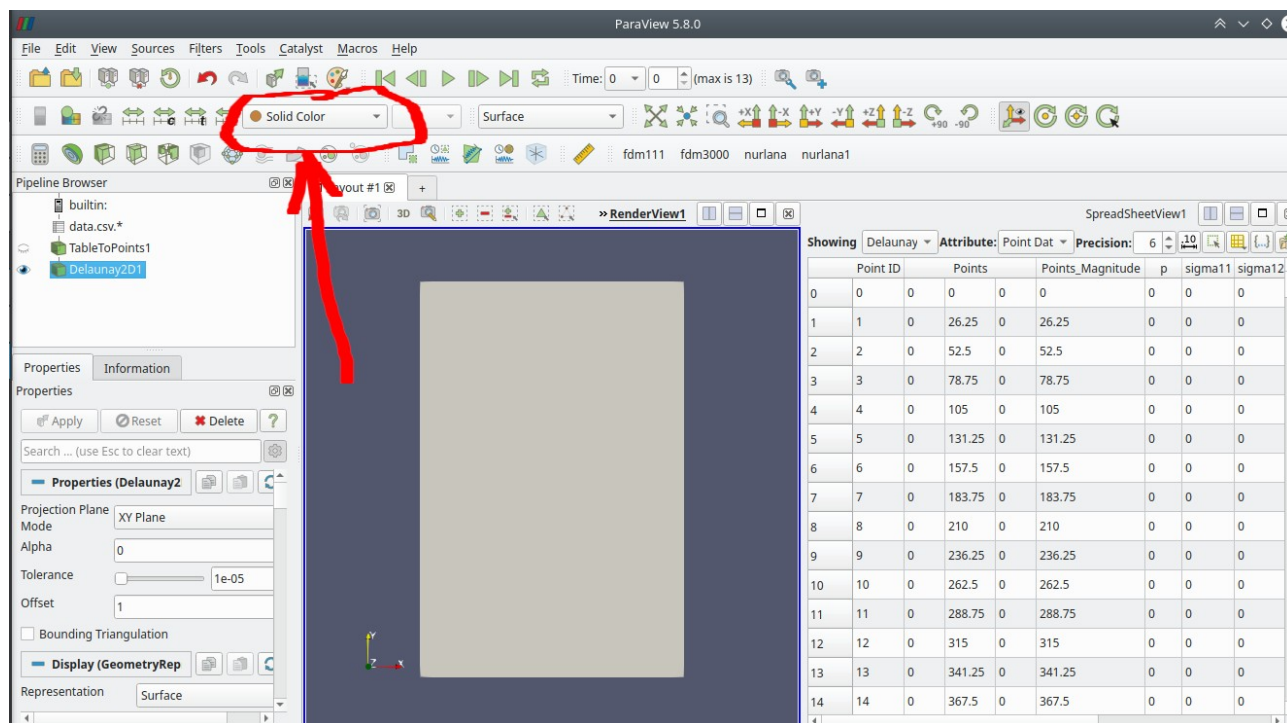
ParaView 5.8.0

File Edit View Sources Filters Tools Catalyst Macros Help

Time: 0 0 (max is 13)

Solid Color Surface

+90 -90

fdm111 fdm3000 nurlana nurlana1

Pipeline Browser

builtin:
data.csv.*
TableToPoints1
Delaunay2D1

Properties Information

Properties

Apply Reset Delete ?

Search ... (use Esc to clear text)

Properties (Delaunay2

Projection Plane Mode XY Plane
Alpha 0
Tolerance 1e-05
Offset 1
Bounding Triangulation

Display (GeometryRep

Representation Surface

Layout #1 +

3D » RenderView1

SpreadSheetView1

Showing Delaunay Attribute: Point Dat Precision: 6

| | Point ID | | Points | | Points_Magnitude | p | sigma11 | sigma12 |
|---|---|---|---|---|---|---|---|---|
| 0 | 0 | 0 | 0 | 0 | 0 | 0 | 0 | 0 |
| 1 | 1 | 0 | 26.25 | 0 | 26.25 | 0 | 0 | 0 |
| 2 | 2 | 0 | 52.5 | 0 | 52.5 | 0 | 0 | 0 |
| 3 | 3 | 0 | 78.75 | 0 | 78.75 | 0 | 0 | 0 |
| 4 | 4 | 0 | 105 | 0 | 105 | 0 | 0 | 0 |
| 5 | 5 | 0 | 131.25 | 0 | 131.25 | 0 | 0 | 0 |
| 6 | 6 | 0 | 157.5 | 0 | 157.5 | 0 | 0 | 0 |
| 7 | 7 | 0 | 183.75 | 0 | 183.75 | 0 | 0 | 0 |
| 8 | 8 | 0 | 210 | 0 | 210 | 0 | 0 | 0 |
| 9 | 9 | 0 | 236.25 | 0 | 236.25 | 0 | 0 | 0 |
| 10 | 10 | 0 | 262.5 | 0 | 262.5 | 0 | 0 | 0 |
| 11 | 11 | 0 | 288.75 | 0 | 288.75 | 0 | 0 | 0 |
| 12 | 12 | 0 | 315 | 0 | 315 | 0 | 0 | 0 |
| 13 | 13 | 0 | 341.25 | 0 | 341.25 | 0 | 0 | 0 |
| 14 | 14 | 0 | 367.5 | 0 | 367.5 | 0 | 0 | 0 |